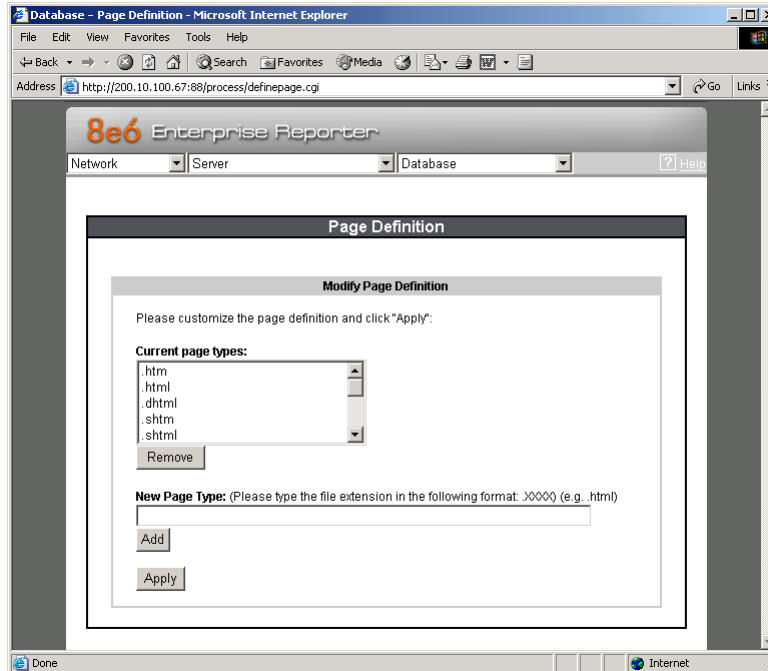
Database - Page Definition - Microsoft Internet Explorer

File Edit View Favorites Tools Help

Back Search Favorites Media

Address http://200.10.100.67:88/process/definepage.cgi Go Links

8e6 Enterprise Reporter

Network Server Database Help

Page Definition

Modify Page Definition

Please customize the page definition and click "Apply":

Current page types:

.htm
.html
.dhtml
.shtm
.shtml

Remove

New Page Type: (Please type the file extension in the following format: .XXXX) (e.g. .html)

Add

Apply

Done Internet